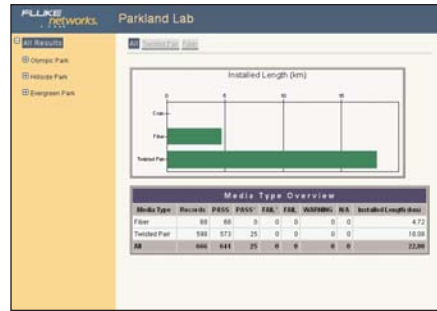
FLUKE networks. Parkland Lab

All Results
Olympic Park
Hillside Park
Evergreen Park

All Twisted Pair Fiber

Installed Length (km)

0 5 10 15

Coax
Fiber
Twisted Pair

Media Type Overview

| Media Type | Records | PASS | PASS* | FAIL* | FAIL | WARNING | N/A | Installed Length (km) |
|---|---|---|---|---|---|---|---|---|
| Fiber | 88 | 88 | 0 | 0 | 0 | 0 | 0 | 4.72 |
| Twisted Pair | 598 | 573 | 25 | 0 | 0 | 0 | 0 | 18.08 |
| All | 666 | 641 | 25 | 0 | 0 | 0 | 0 | 22.80 |